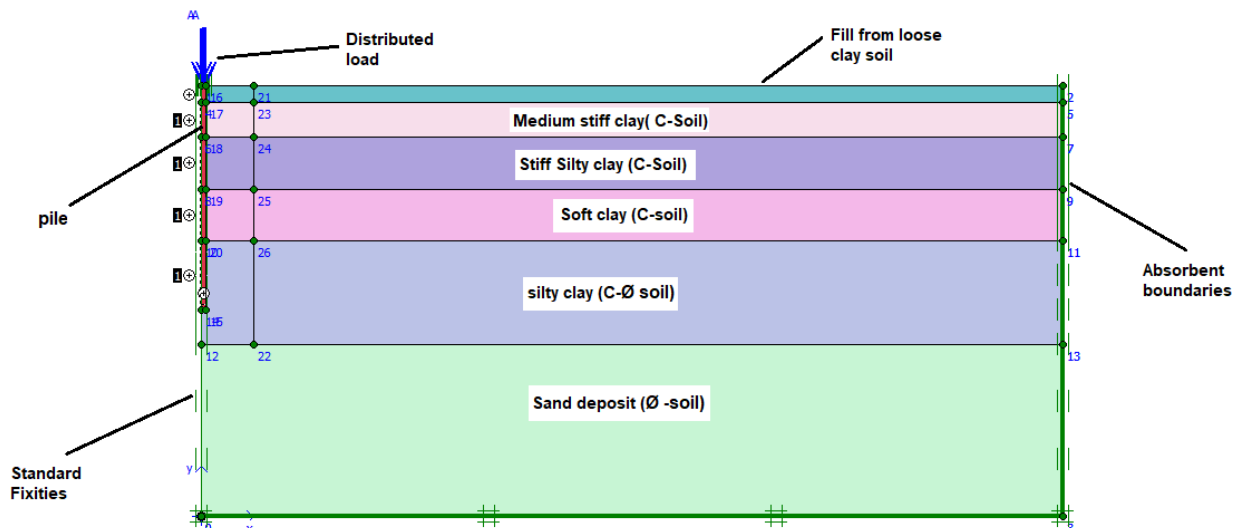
AA

Distributed load

Fill from loose clay soil

16 21 2

17 23 5

Medium stiff clay( C-Soil)

18 24 7

Stiff Silty clay (C-Soil)

pile

19 25 9

Soft clay (C-soil)

20 26 11

Absorbent boundaries

silty clay (C-Ø soil)

15

12 22 13

Sand deposit (Ø -soil)

Standard Fixities

y

x